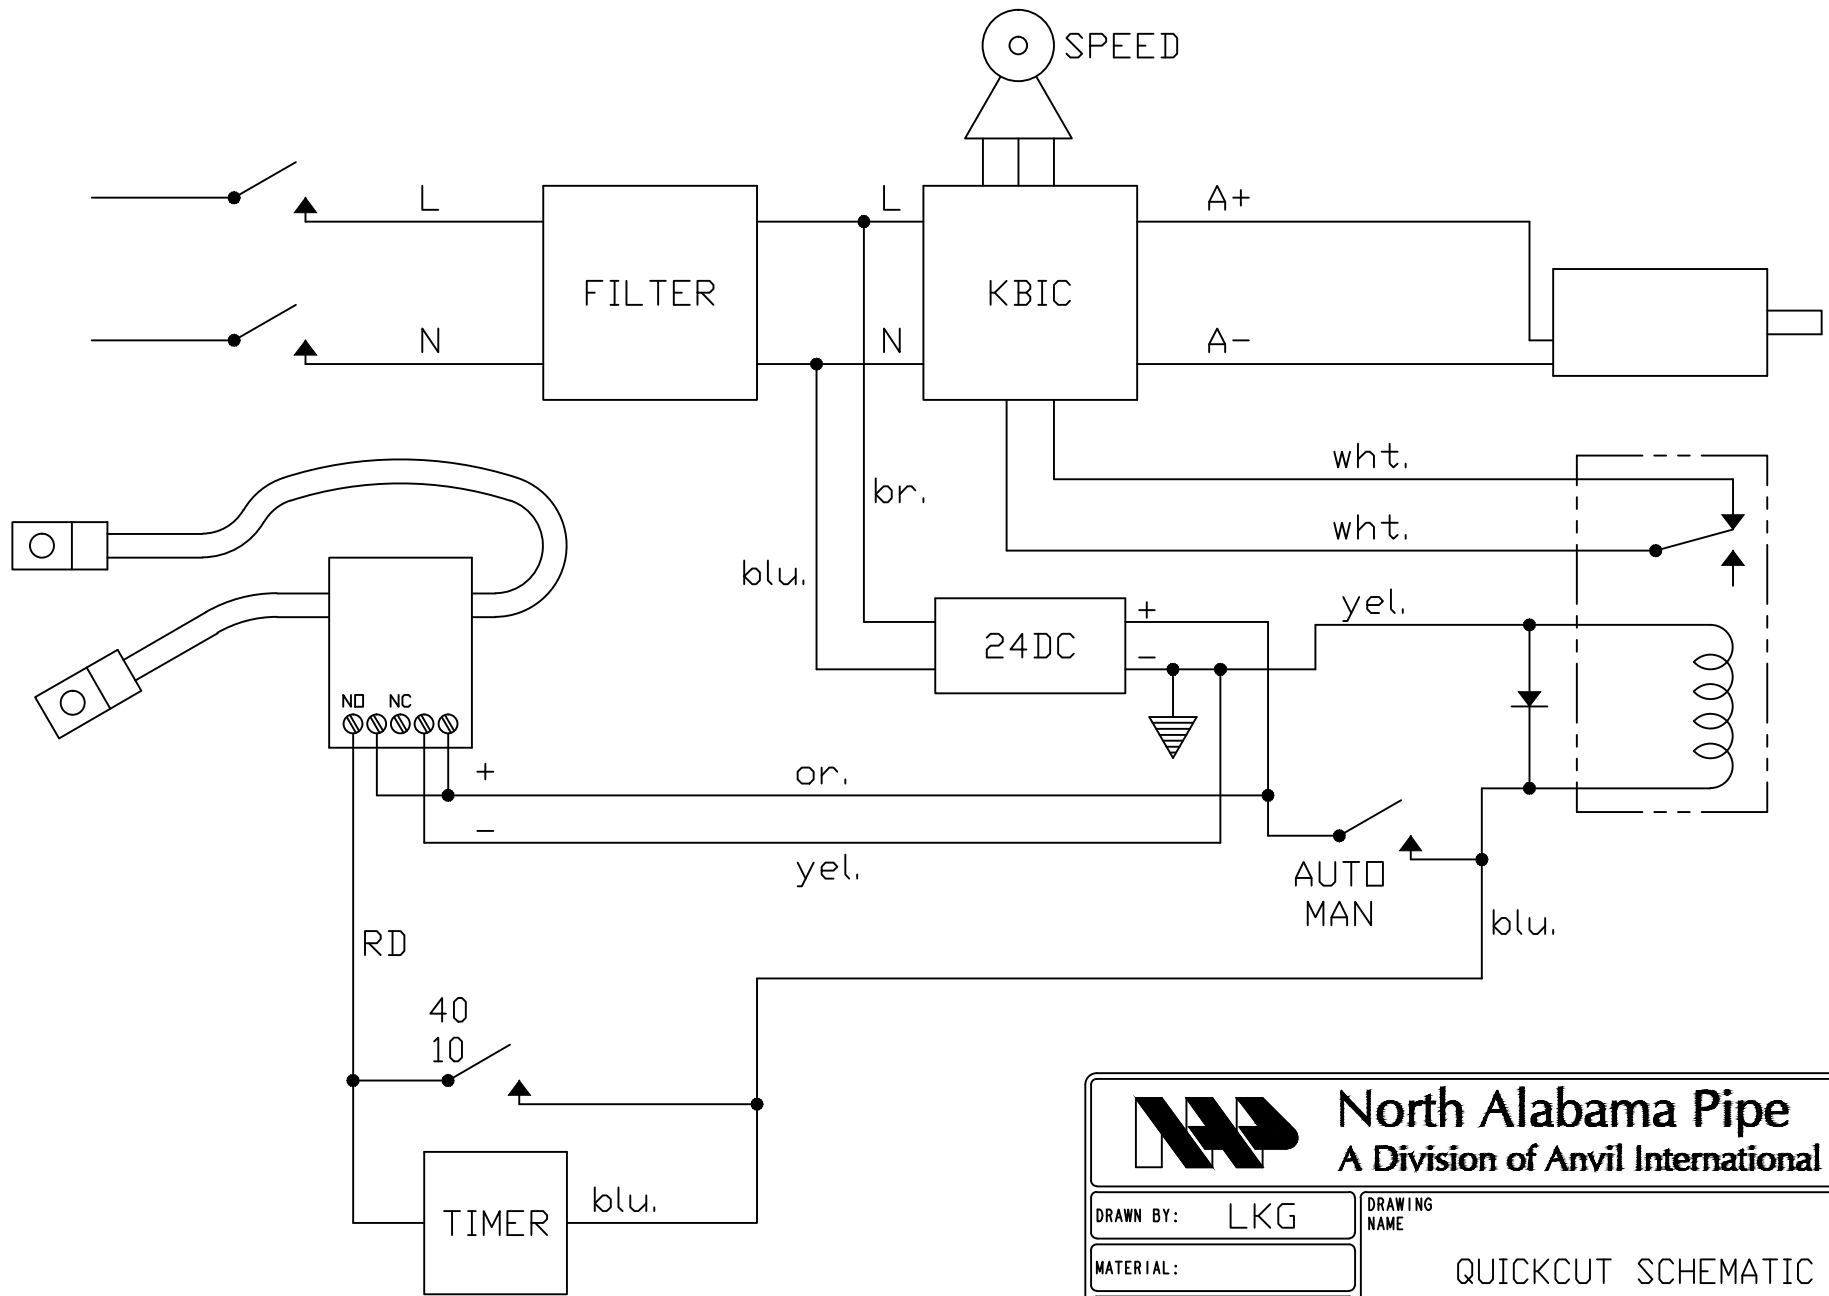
SPEED

L

FILTER

L

KBIC

A+

N

N

A-

wht.

br.

wht.

blu.

24DC

+

yel.

-

NO NC

+

or.

-

yel.

AUTO
MAN

blu.

RD

40
10

TIMER

blu.

North Alabama Pipe
A Division of Anvil International

DRAWN BY: LKG

DRAWING NAME

MATERIAL:

QUICKCUT SCHEMATIC